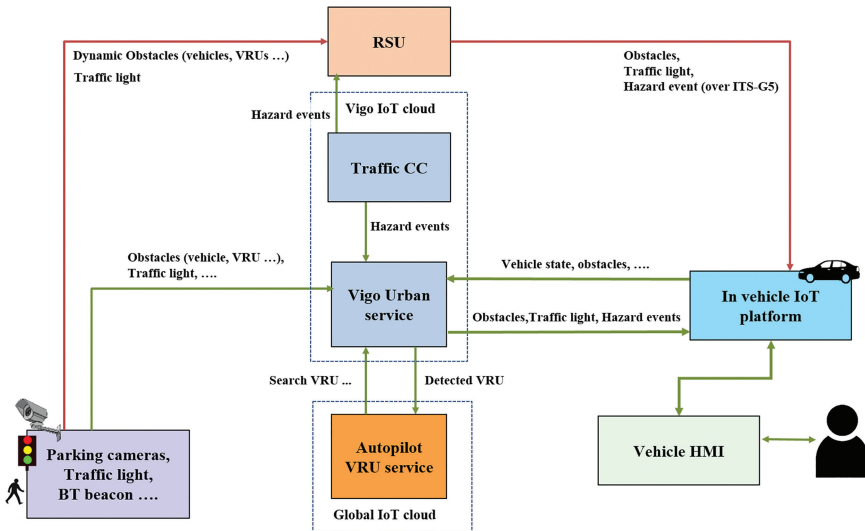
RSU

Dynamic Obstacles (vehicles, VRUs …)

Traffic light

Obstacles,
Traffic light,
Hazard event (over ITS-G5)

Vigo IoT cloud

Hazard events

Traffic CC

Hazard events

Obstacles (vehicle, VRU …),
Traffic light, ….

Vigo Urban service

Vehicle state, obstacles, ….

In vehicle IoT platform

Obstacles,Traffic light, Hazard events

Search VRU ...

Detected VRU

Autopilot VRU service

Global IoT cloud

Vehicle HMI

Parking cameras, Traffic light, BT beacon ….